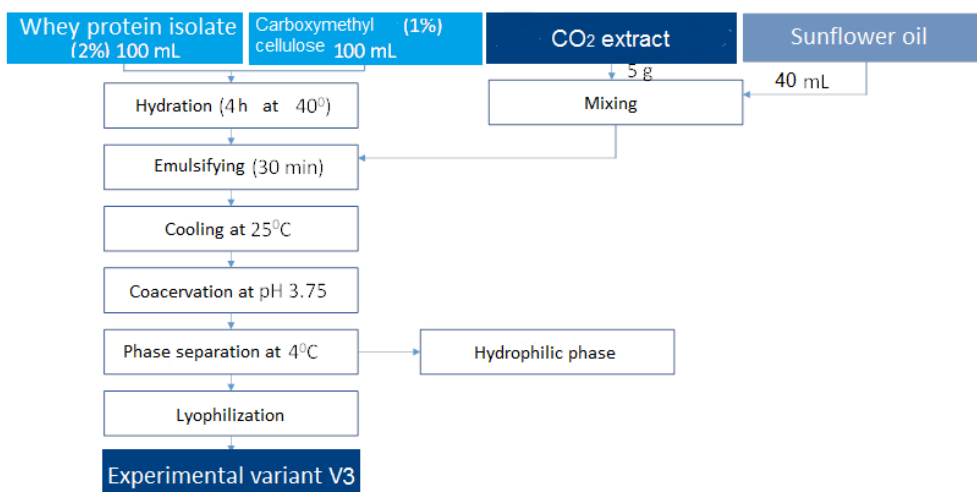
Whey protein isolate (2%) 100 mL

Carboxymethyl (1%) cellulose 100 mL

$CO_2$ extract

Sunflower oil

5 g

40 mL

Hydration (4 h at $40^0$)

Mixing

Emulsifying (30 min)

Cooling at $25^0$C

Coacervation at pH 3.75

Phase separation at $4^0$C

Hydrophilic phase

Lyophilization

Experimental variant V3